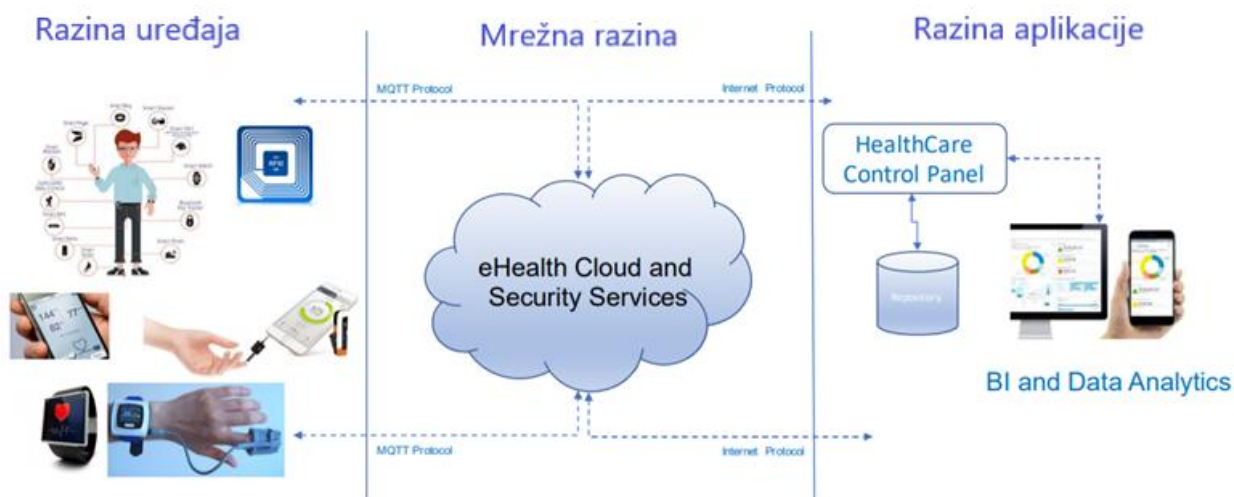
Razina uređaja

Mrežna razina

Razina aplikacije

MQTT Protocol

Internet Protocol

RFID

144° 77°

HealthCare Control Panel

eHealth Cloud and Security Services

Repository

BI and Data Analytics

MQTT Protocol

Internet Protocol